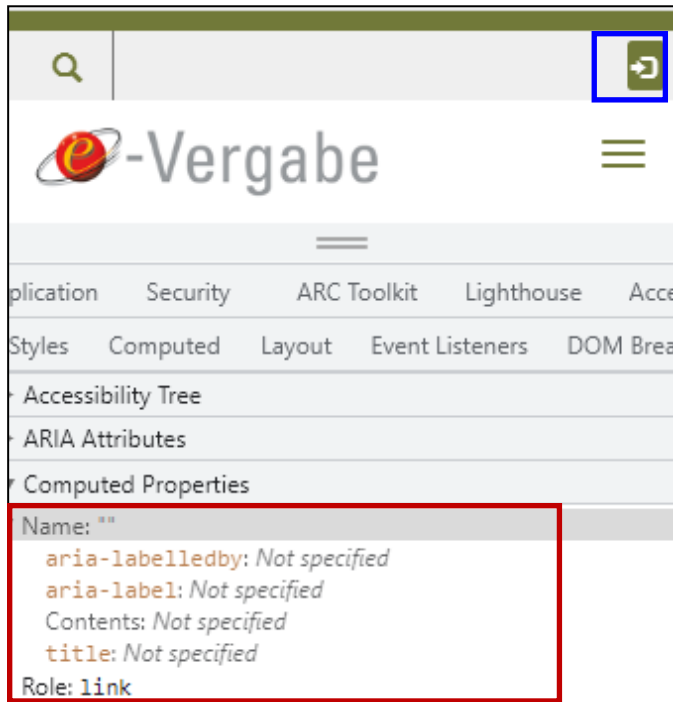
e-Vergabe

plication Security ARC Toolkit Lighthouse Acce

Styles Computed Layout Event Listeners DOM Brea

Accessibility Tree

ARIA Attributes

Computed Properties

Name: ""

aria-labelledby: Not specified

aria-label: Not specified

Contents: Not specified

title: Not specified

Role: link